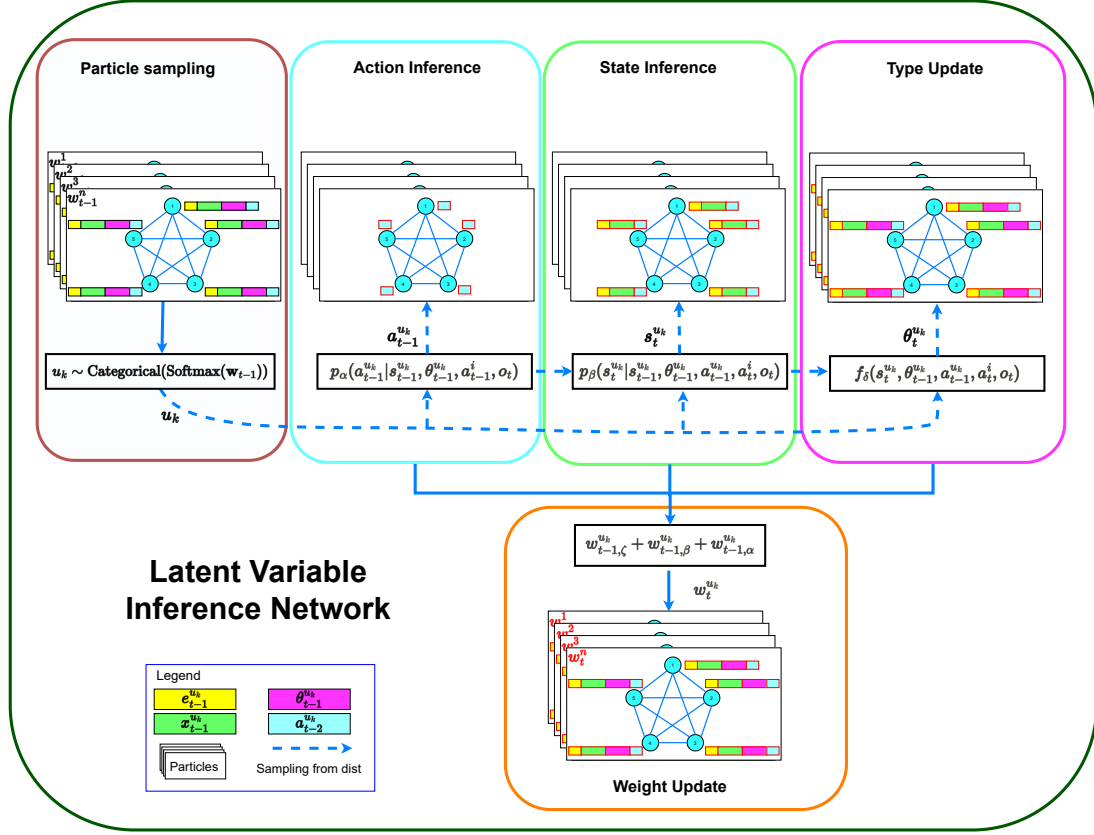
Particle sampling

$w^1$
$w^2$
$w^3$
$w^n_{t-1}$

1
2
3
4
5

$u_k \sim \text{Categorical}(\text{Softmax}(\mathbf{w}_{t-1}))$

$u_k$

Action Inference

$a^{u_k}_{t-1}$

$p_\alpha(a^{u_k}_{t-1}|s^{u_k}_{t-1}, \theta^{u_k}_{t-1}, a^{i}_{t-1}, o_t)$

State Inference

$s^{u_k}_t$

$p_\beta(s^{u_k}_t|s^{u_k}_{t-1}, \theta^{u_k}_{t-1}, a^{u_k}_{t-1}, a^{i}_t, o_t)$

Type Update

$\theta^{u_k}_t$

$f_\delta(s^{u_k}_t, \theta^{u_k}_{t-1}, a^{u_k}_{t-1}, a^{i}_t, o_t)$

$w^{u_k}_{t-1,\zeta} + w^{u_k}_{t-1,\beta} + w^{u_k}_{t-1,\alpha}$

$w^{u_k}_t$

$w^1$
$w^2$
$w^3$
$w^n_t$

Weight Update

Latent Variable Inference Network

Legend

$e^{u_k}_{t-1}$
$\theta^{u_k}_{t-1}$
$x^{u_k}_{t-1}$
$a^{u_k}_{t-2}$
Particles
Sampling from dist